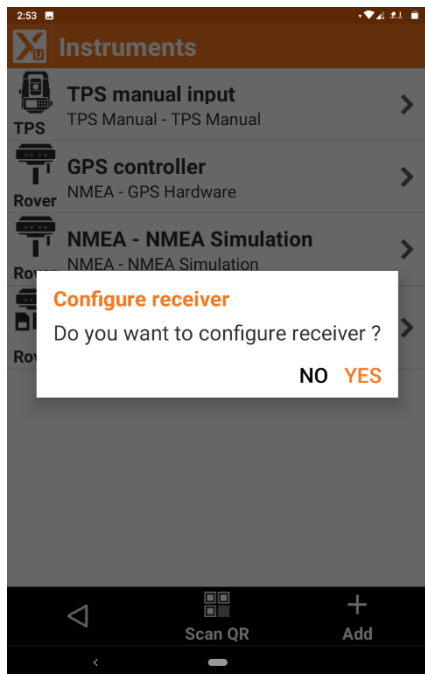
2:53

Instruments

TPS

TPS manual input
TPS Manual - TPS Manual

Rover

GPS controller
NMEA - GPS Hardware

Rov

NMEA - NMEA Simulation
NMEA - NMEA Simulation

Rov

Configure receiver
Do you want to configure receiver ?
NO YES

Scan QR
Add